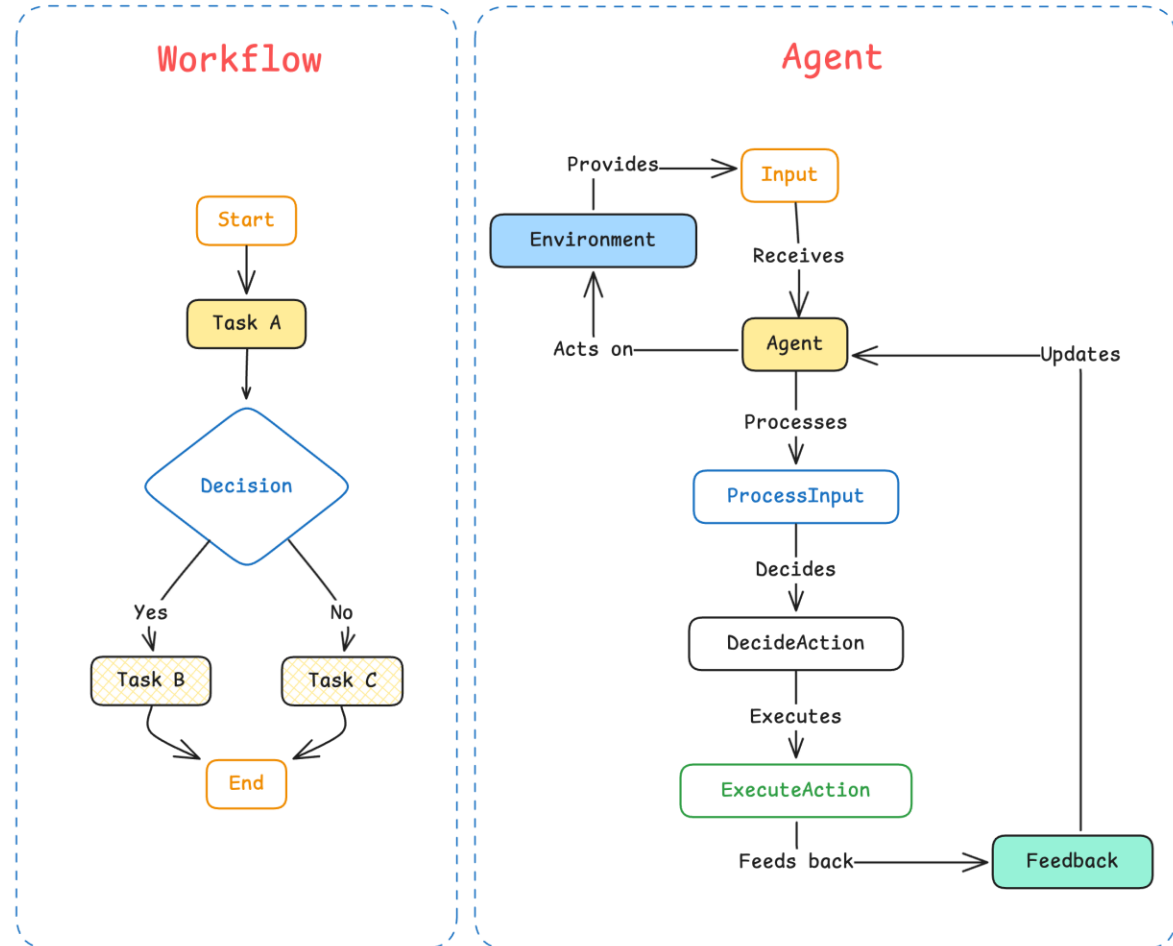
Workflow

Start

Task A

Decision

Yes

No

Task B

Task C

End

Agent

Provides

Input

Environment

Receives

Acts on

Agent

Updates

Processes

ProcessInput

Decides

DecideAction

Executes

ExecuteAction

Feeds back

Feedback